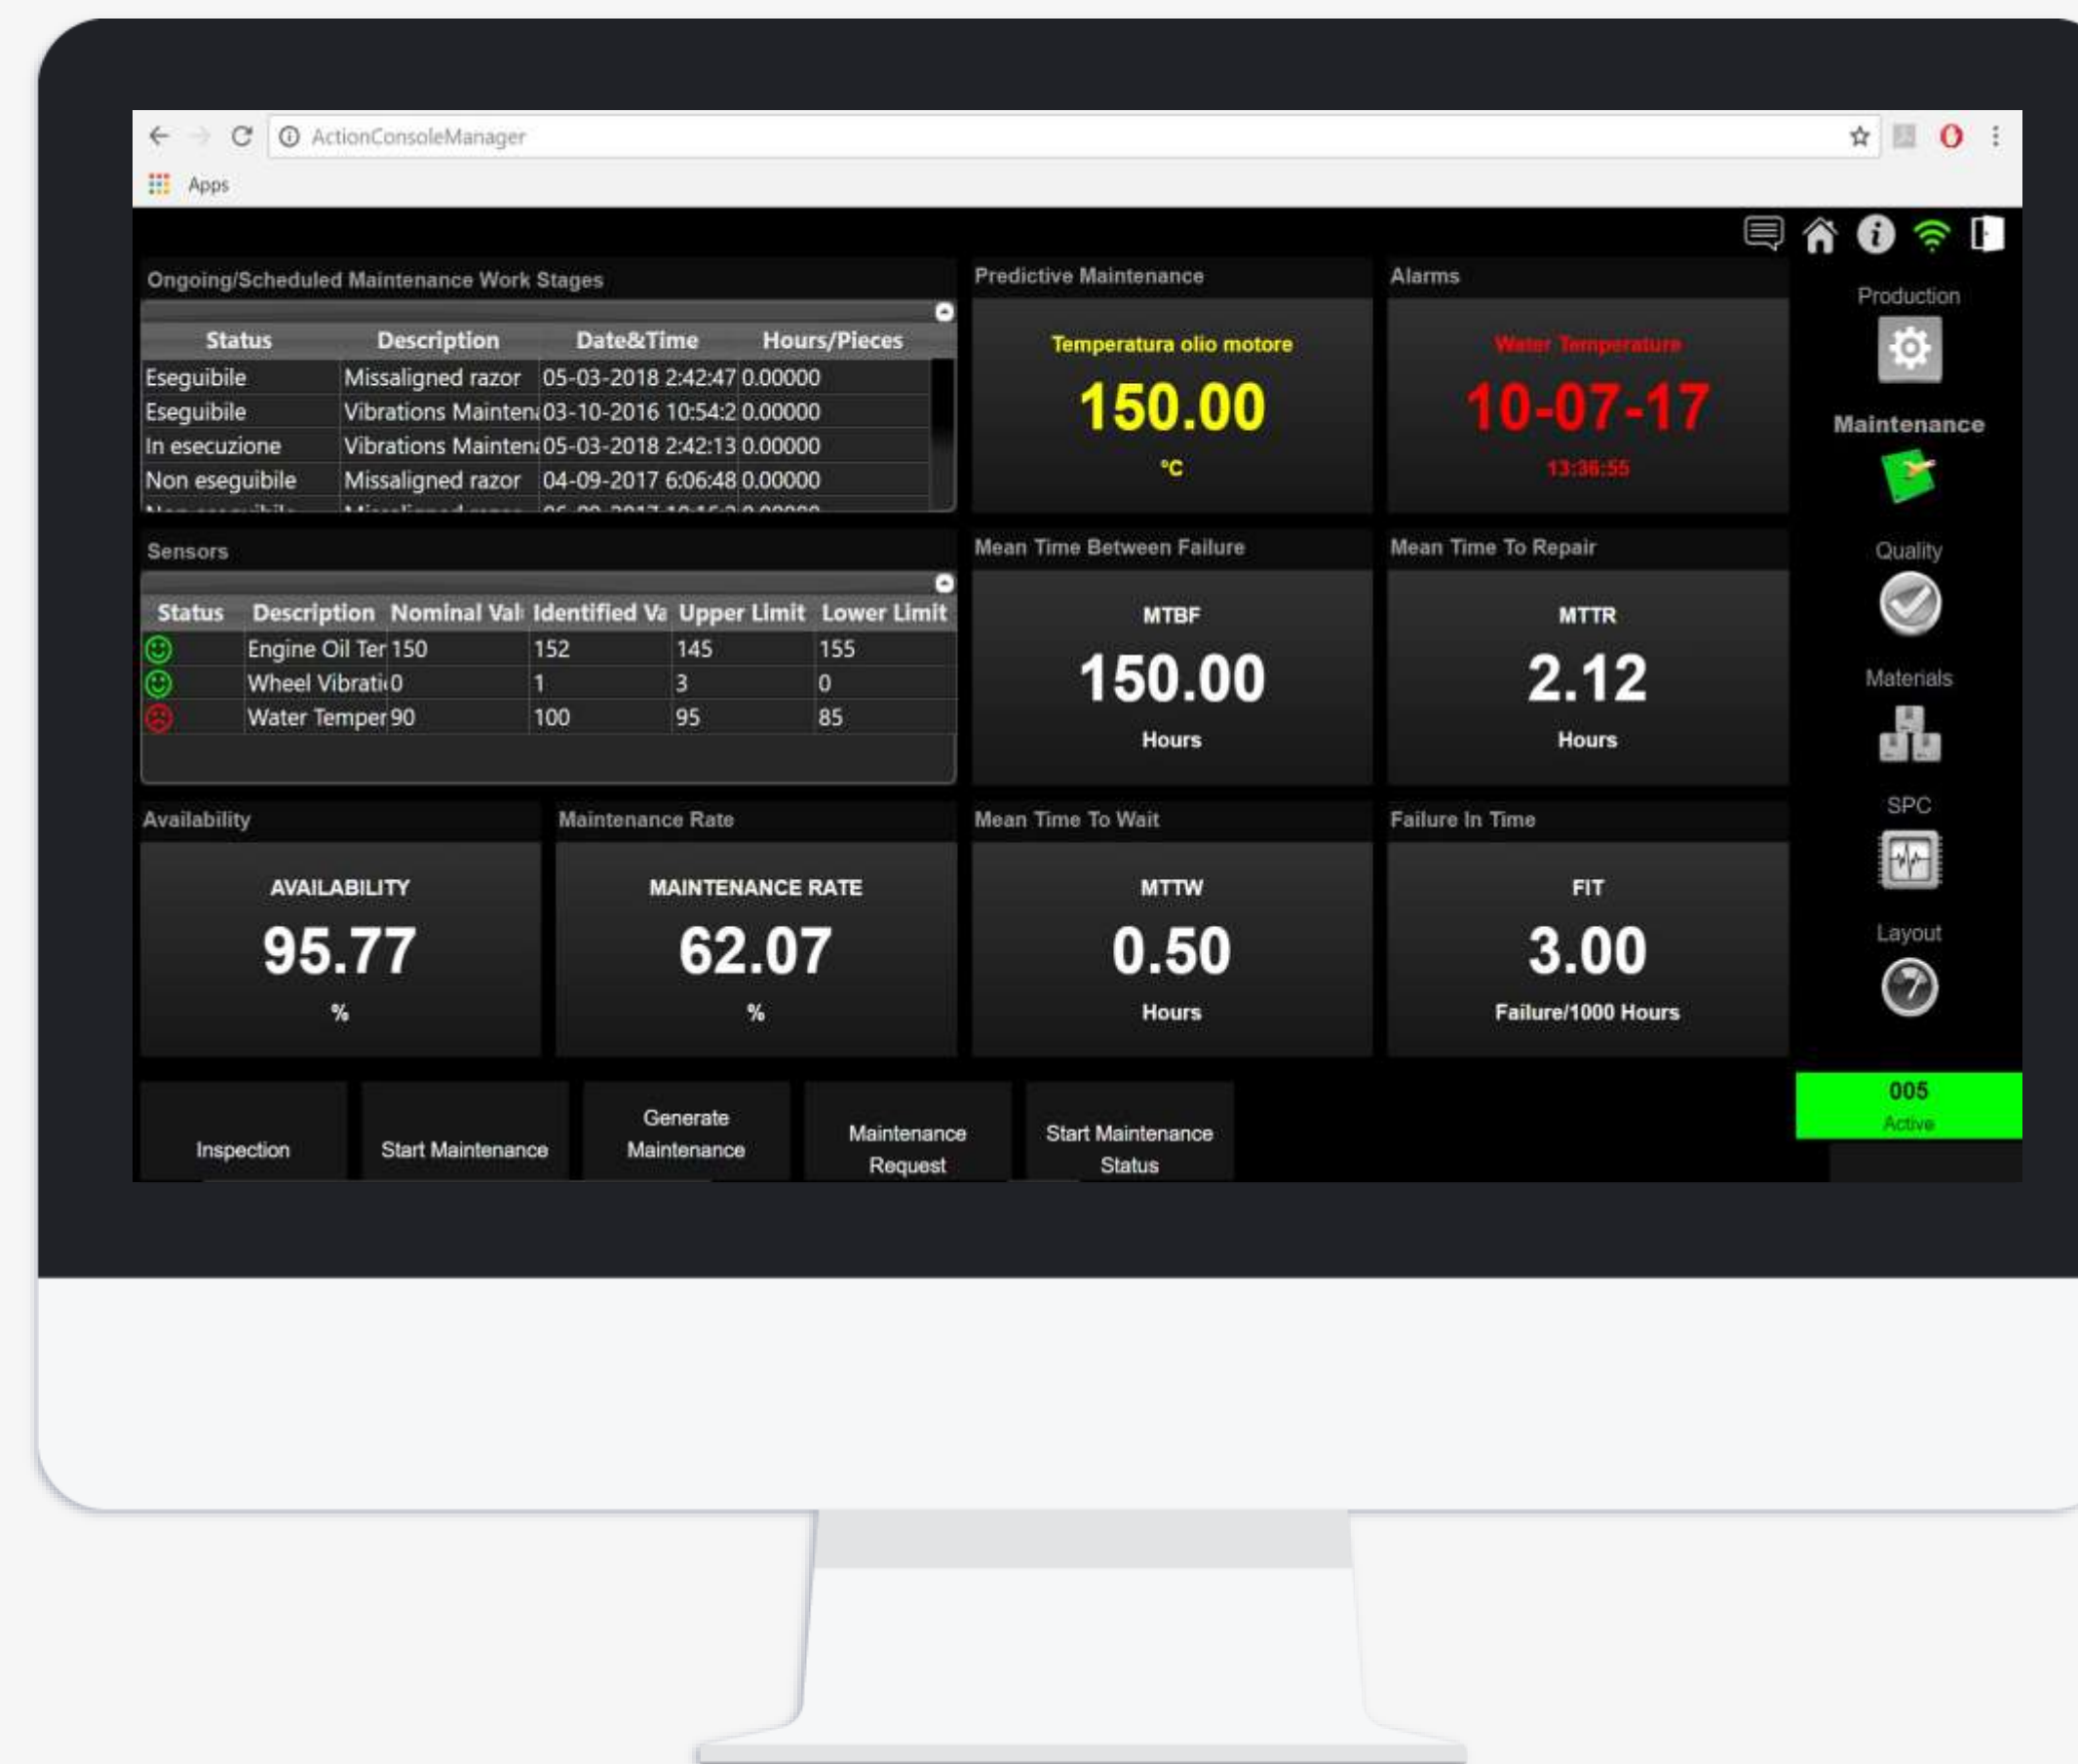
ActionConsoleManager

Apps

Ongoing/Scheduled Maintenance Work Stages

| Status | Description | Date&Time | Hours/Pieces |
|---|---|---|---|
| Eseguibile | Missaligned razor | 05-03-2018 2:42:47 | 0.00000 |
| Eseguibile | Vibrations Mainten | 03-10-2016 10:54:2 | 0.00000 |
| In esecuzione | Vibrations Mainten | 05-03-2018 2:42:13 | 0.00000 |
| Non eseguibile | Missaligned razor | 04-09-2017 6:06:48 | 0.00000 |

Predictive Maintenance

Temperatura olio motore

150.00

°C

Alarms

Water Temperature

10-07-17

13:36:55

Production

Maintenance

Quality

Materials

SPC

Layout

Sensors

| Status | Description | Nominal Val | Identified Va | Upper Limit | Lower Limit |
|---|---|---|---|---|---|
| | Engine Oil Ter | 150 | 152 | 145 | 155 |
| | Wheel Vibrati | 0 | 1 | 3 | 0 |
| | Water Temper | 90 | 100 | 95 | 85 |

Mean Time Between Failure

MTBF

150.00

Hours

Mean Time To Repair

MTTR

2.12

Hours

Availability

AVAILABILITY

95.77

%

Maintenance Rate

MAINTENANCE RATE

62.07

%

Mean Time To Wait

MTTW

0.50

Hours

Failure In Time

FIT

3.00

Failure/1000 Hours

Inspection

Start Maintenance

Generate Maintenance

Maintenance Request

Start Maintenance Status

005

Active